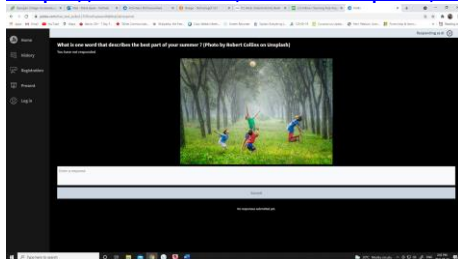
Home
History
Registration
Present
Log In

What is one word that describes the best part of your summer? (Photo by Robert Collins on Unsplash)
You have not responded

Enter a response

Submit

No responses submitted yet.

Type here to search